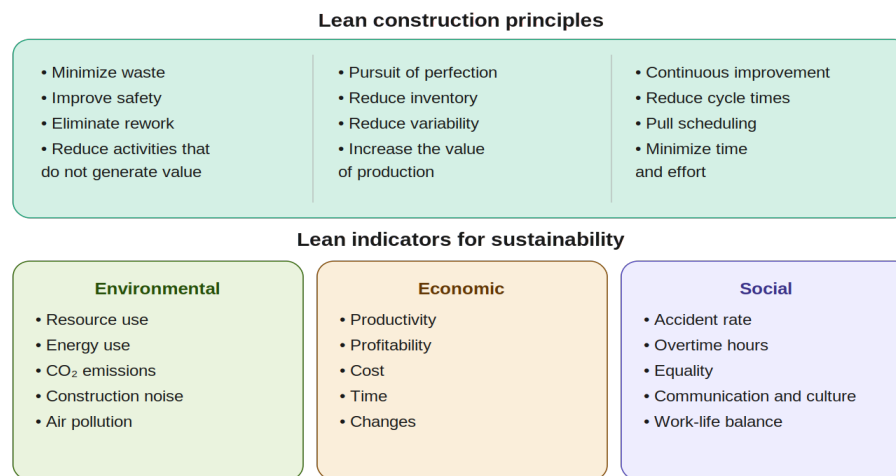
Lean construction principles

• Minimize waste
• Improve safety
• Eliminate rework
• Reduce activities that do not generate value

• Pursuit of perfection
• Reduce inventory
• Reduce variability
• Increase the value of production

• Continuous improvement
• Reduce cycle times
• Pull scheduling
• Minimize time and effort

Lean indicators for sustainability

Environmental
• Resource use
• Energy use
• $CO_2$ emissions
• Construction noise
• Air pollution

Economic
• Productivity
• Profitability
• Cost
• Time
• Changes

Social
• Accident rate
• Overtime hours
• Equality
• Communication and culture
• Work-life balance